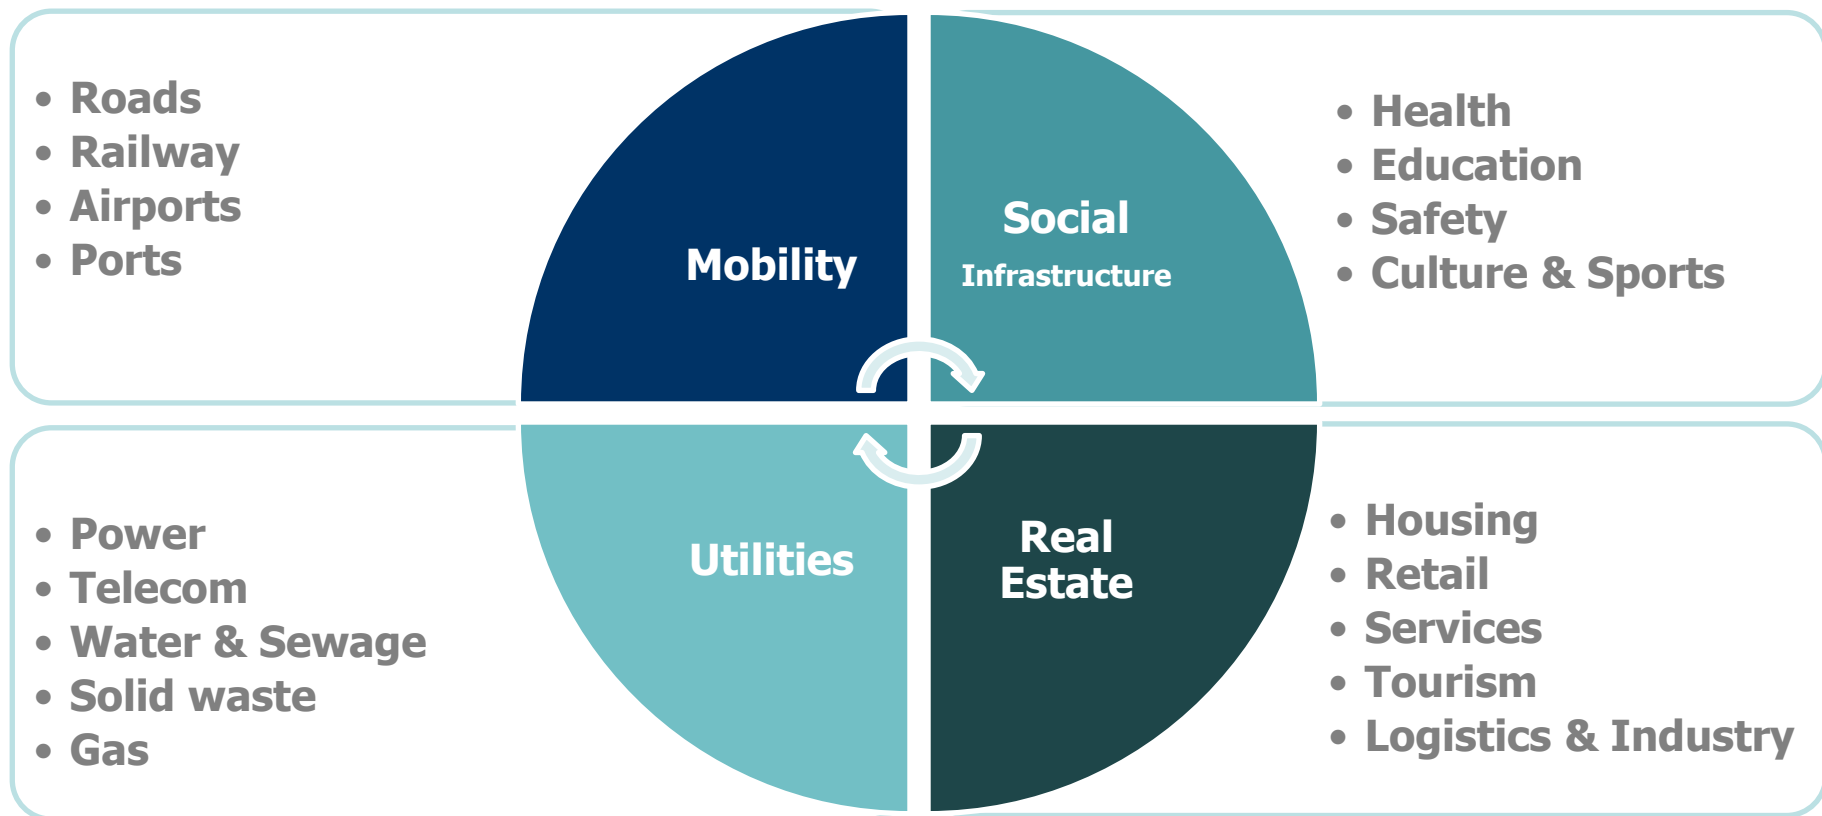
• Roads
• Railway
• Airports
• Ports

Mobility

Social
Infrastructure

• Health
• Education
• Safety
• Culture & Sports

• Power
• Telecom
• Water & Sewage
• Solid waste
• Gas

Utilities

Real
Estate

• Housing
• Retail
• Services
• Tourism
• Logistics & Industry